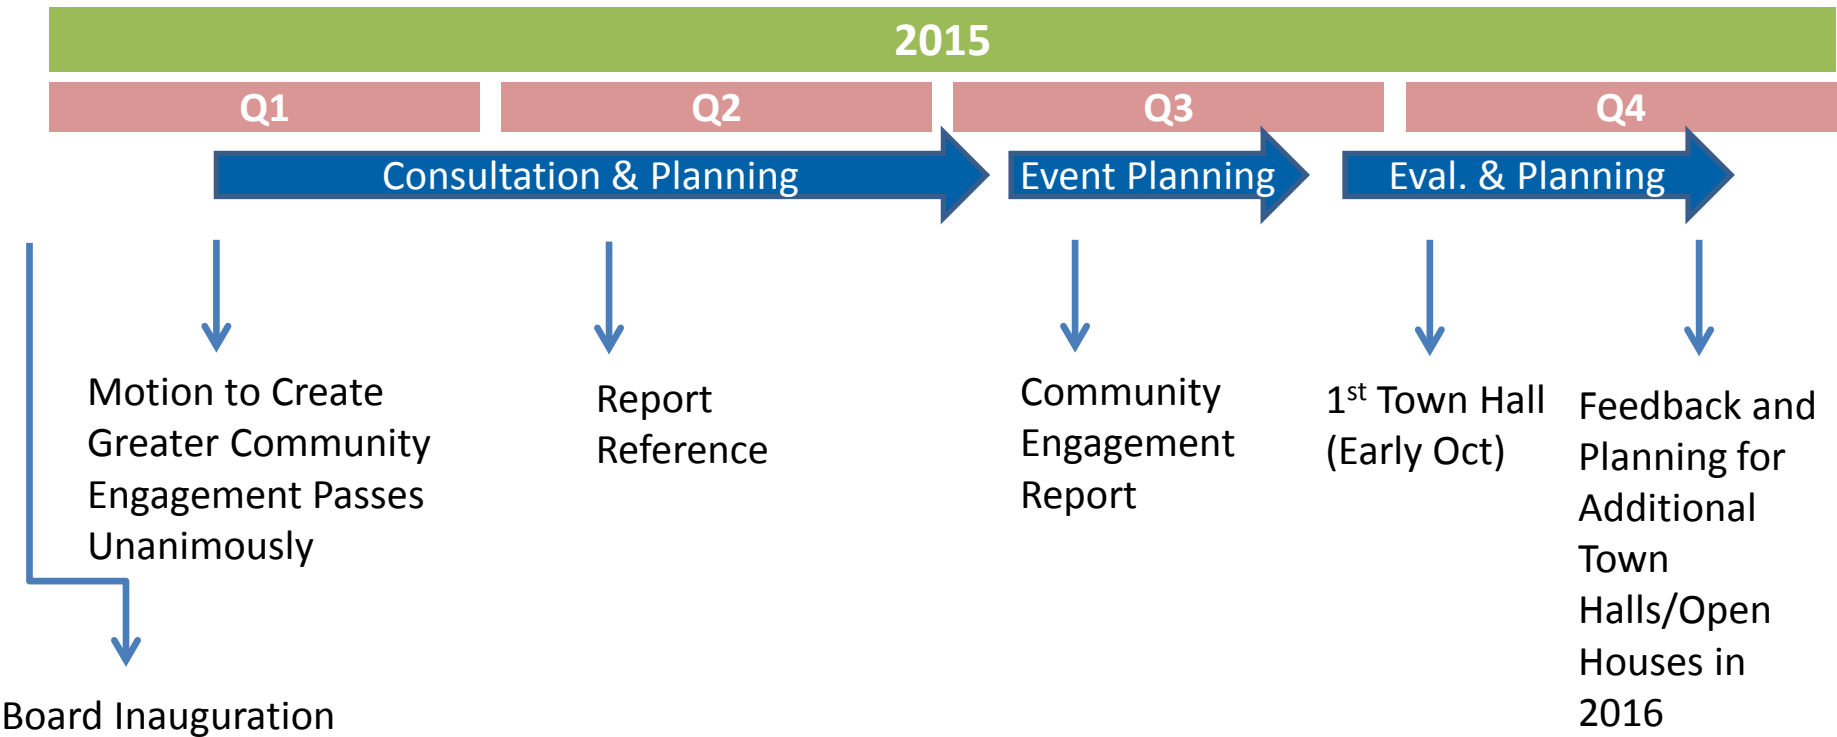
2015

Q1

Q2

Q3

Q4

Consultation & Planning

Event Planning

Eval. & Planning

Motion to Create Greater Community Engagement Passes Unanimously

Report Reference

Community Engagement Report

1$^{st}$ Town Hall (Early Oct)

Feedback and Planning for Additional Town Halls/Open Houses in 2016

Board Inauguration